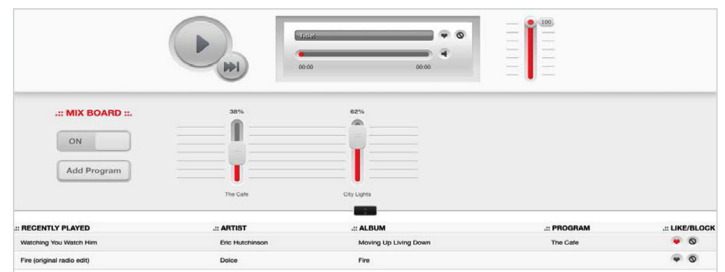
Title

00:00

00:00

100

.:: MIX BOARD ::.

ON

Add Program

38%

62%

The Cafe

City Lights

| .:: RECENTLY PLAYED | .:: ARTIST | .:: ALBUM | .:: PROGRAM | .:: LIKE/BLOCK |
|---|---|---|---|---|
| Watching You Watch Him | Eric Hutchinson | Moving Up Living Down | The Cafe | |
| Fire (original radio edit) | Dolce | Fire | | |